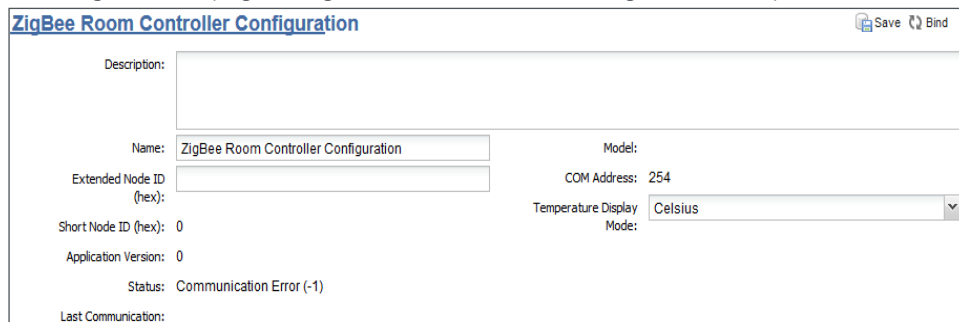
ZigBee Room Controller Configuration

Save Bind

Description:

Name: ZigBee Room Controller Configuration

Model:

Extended Node ID (hex):

COM Address: 254

Temperature Display Mode: Celsius

Short Node ID (hex): 0

Application Version: 0

Status: Communication Error (-1)

Last Communication: